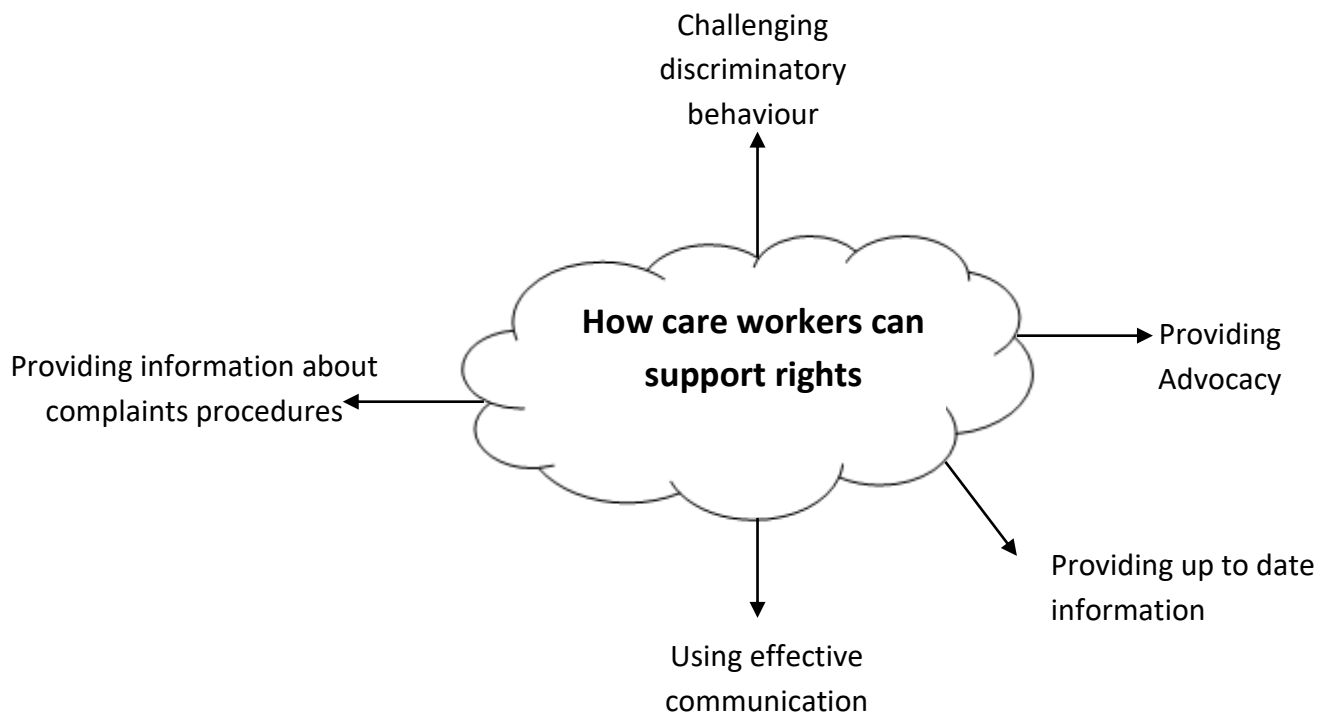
Challenging discriminatory behaviour

Providing information about complaints procedures

How care workers can support rights

Providing Advocacy

Providing up to date information

Using effective communication